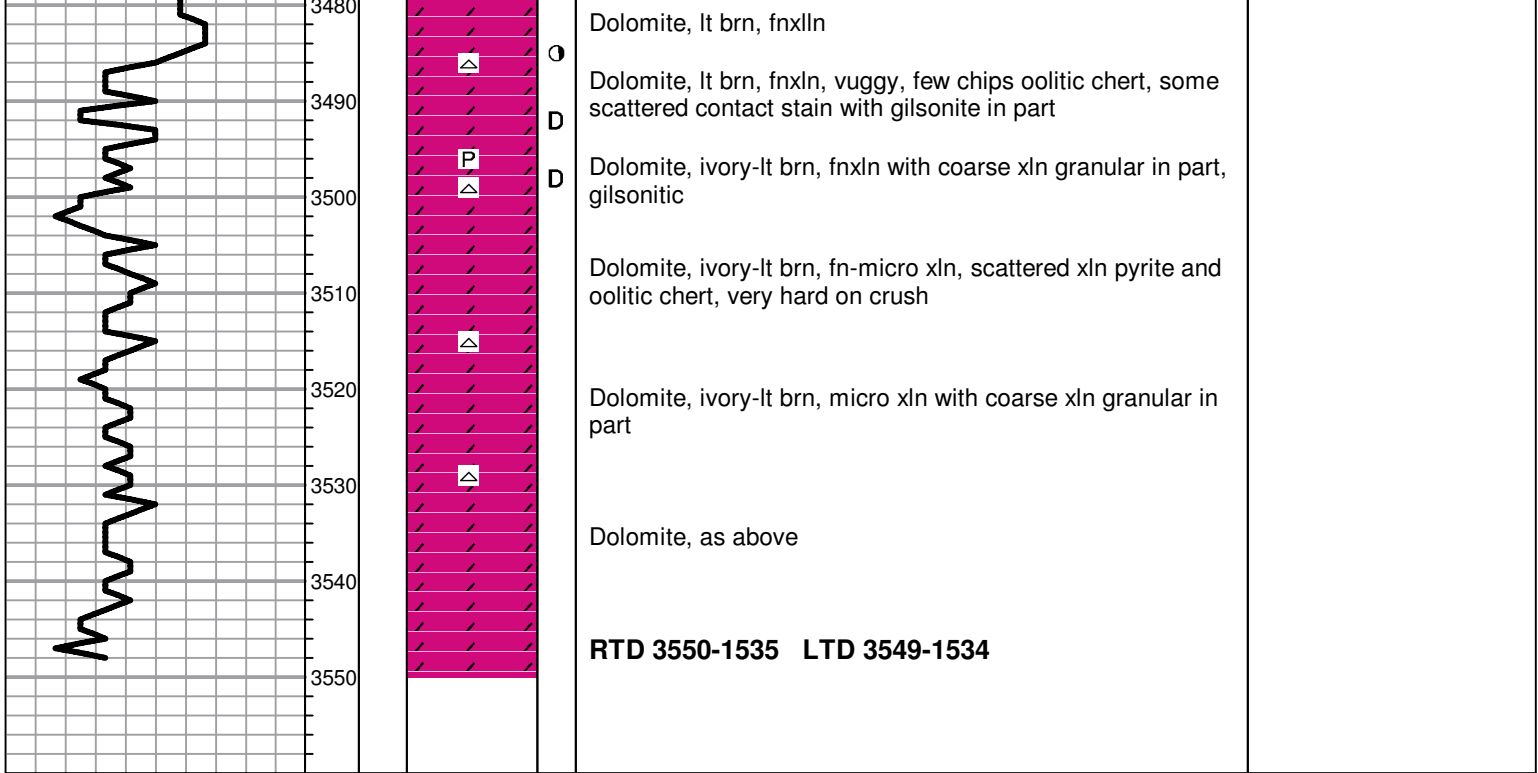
3480

3490

3500

3510

3520

3530

3540

3550

P

D

D

Dolomite, lt brn, fnxlln

Dolomite, lt brn, fnxln, vuggy, few chips oolitic chert, some scattered contact stain with gilsonite in part

Dolomite, ivory-lt brn, fnxln with coarse xln granular in part, gilsonitic

Dolomite, ivory-lt brn, fn-micro xln, scattered xln pyrite and oolitic chert, very hard on crush

Dolomite, ivory-lt brn, micro xln with coarse xln granular in part

Dolomite, as above

**RTD 3550-1535 LTD 3549-1534**